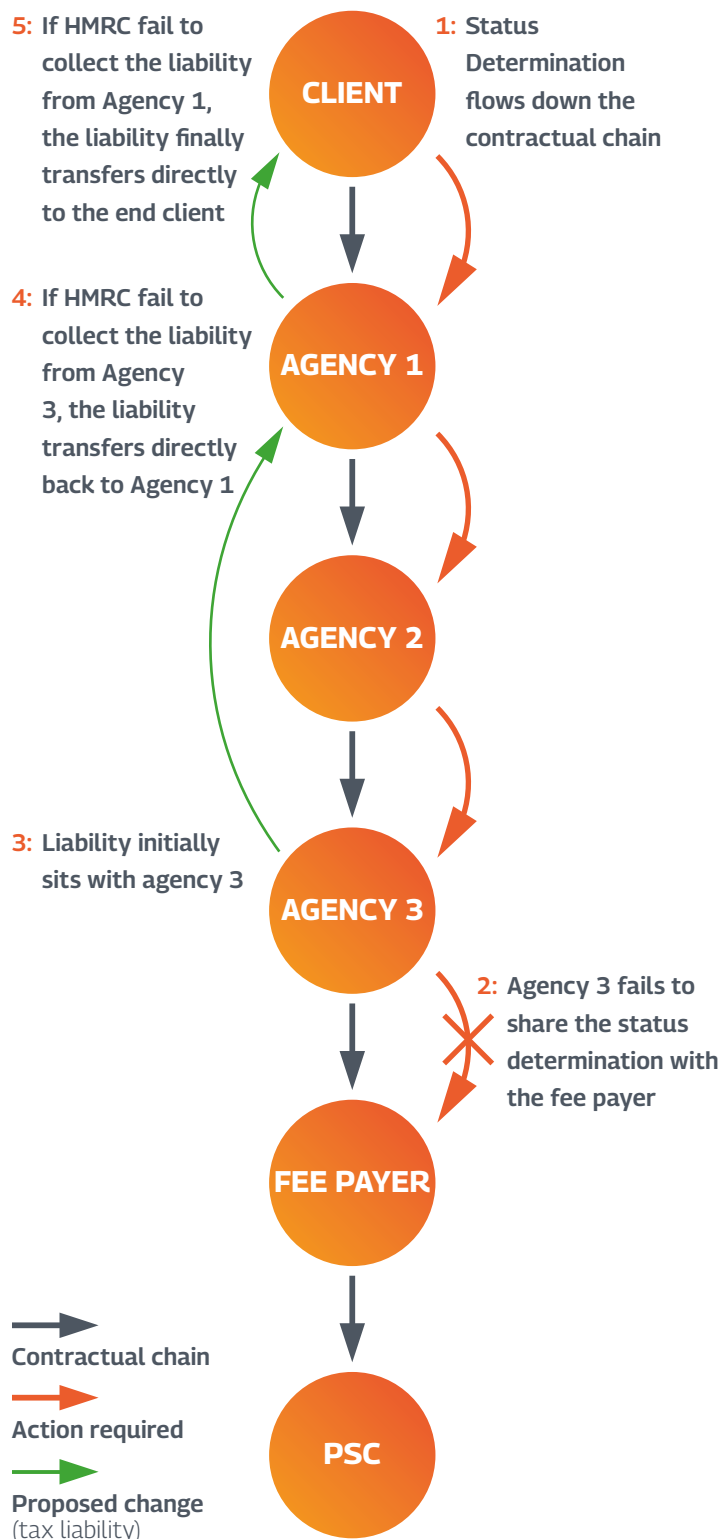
5: If HMRC fail to collect the liability from Agency 1, the liability finally transfers directly to the end client

CLIENT

1: Status Determination flows down the contractual chain

4: If HMRC fail to collect the liability from Agency 3, the liability transfers directly back to Agency 1

AGENCY 1

AGENCY 2

3: Liability initially sits with agency 3

AGENCY 3

2: Agency 3 fails to share the status determination with the fee payer

FEE PAYER

PSC

Contractual chain

Action required

Proposed change (tax liability)